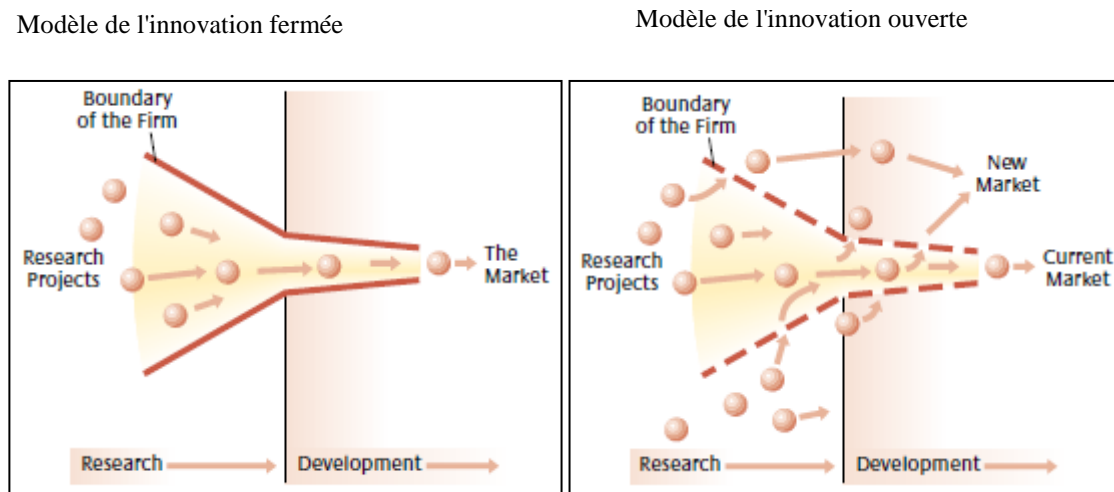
Modèle de l'innovation fermée

Boundary of the Firm

Research Projects

The Market

Research

Development

Modèle de l'innovation ouverte

Boundary of the Firm

New Market

Research Projects

Current Market

Research

Development